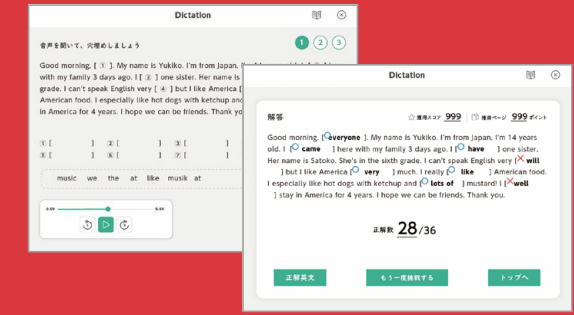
Dictation

音声を聞いて、穴埋めしましょう

1 2 3

Good morning. [ ① ]. My name is Yukiko. I'm from Japan. I'm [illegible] with my family 3 days ago. I [ ② ] one sister. Her name is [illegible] grade. I can't speak English very [ ④ ] but I like America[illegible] American food. I especially like hot dogs with ketchup and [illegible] in America for 4 years. I hope we can be friends. Thank yo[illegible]

① [ ] ② [ ] ③ [ ]
④ [ ] ⑤ [ ] ⑦ [ ]

music we the at like musik at

0:59 6:34

Dictation

解答

獲得スコア 999 獲得ページ 999 ポイント

Good morning. [ everyone ]. My name is Yukiko. I'm from Japan. I'm 14 years old. I [ came ] here with my family 3 days ago. I [ have ] one sister. Her name is Satoko. She's in the sixth grade. I can't speak English very [ will ] but I like American [ very ] much. I really [ like ] American food. I especially like hot dogs with ketchup and [ lots of ] mustard! I [ well ] stay in America for 4 years. I hope we can be friends. Thank you.

正解数 28/36

正解英文 もう一度挑戦する トップへ